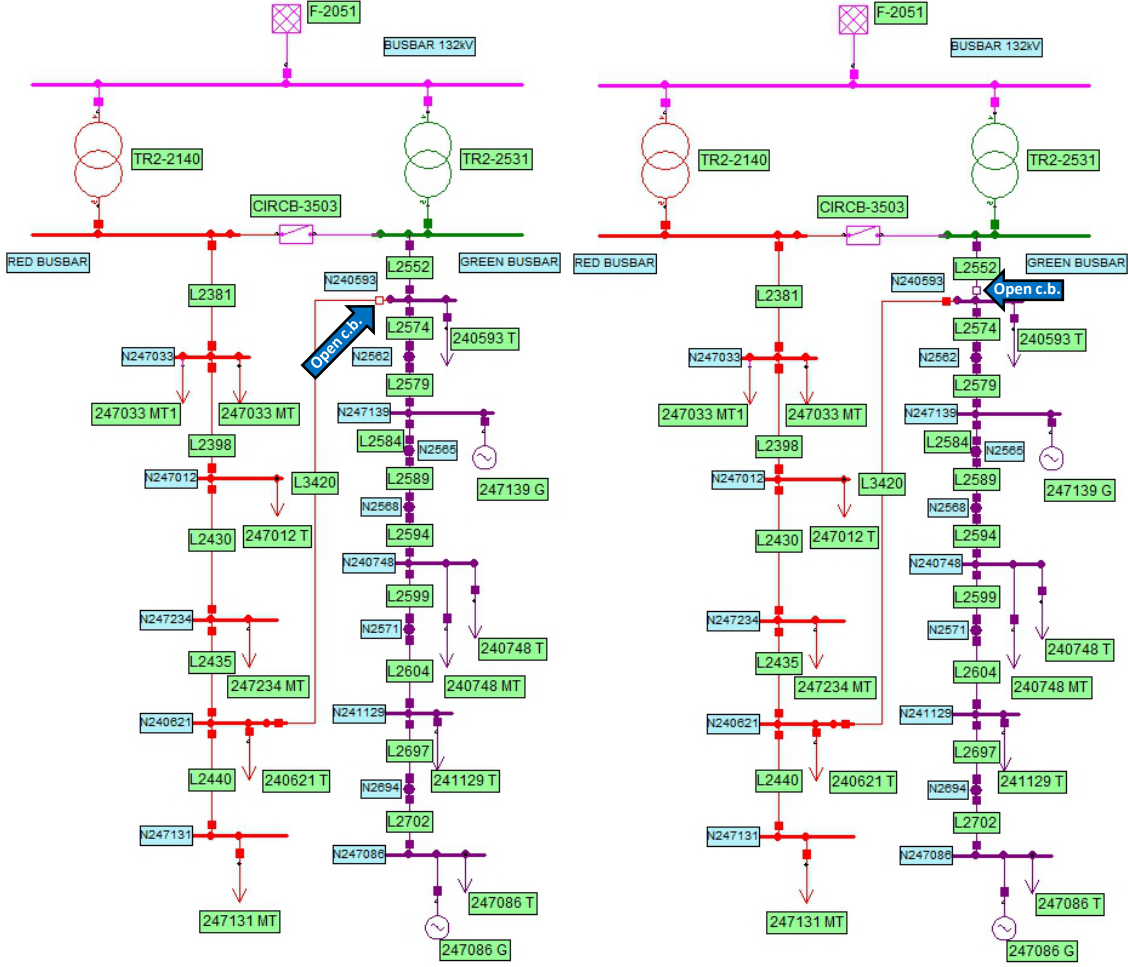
F-2051
BUSBAR 132kV
TR2-2140
TR2-2531
CIRCB-3503
RED BUSBAR
GREEN BUSBAR
N240593
L2552
L2381
Open c.b.
L2574
240593 T
N247033
N2562
L2579
247033 MT1
247033 MT
N247139
L2398
L2584
N2565
N247012
L3420
L2589
247139 G
N2568
247012 T
L2430
L2594
N240748
L2599
N247234
N2571
240748 T
L2435
L2604
247234 MT
240748 MT
N241129
N240621
L2697
L2440
240621 T
241129 T
N2694
N247131
L2702
N247086
247086 T
247131 MT
247086 G

F-2051
BUSBAR 132kV
TR2-2140
TR2-2531
CIRCB-3503
RED BUSBAR
GREEN BUSBAR
L2552
N240593
Open c.b.
L2381
L2574
240593 T
N247033
N2562
L2579
247033 MT1
247033 MT
N247139
L2398
L2584
N2565
N247012
L3420
L2589
247139 G
N2568
247012 T
L2430
L2594
N240748
L2599
N247234
N2571
240748 T
L2435
L2604
247234 MT
240748 MT
N241129
N240621
L2697
L2440
240621 T
241129 T
N2694
N247131
L2702
N247086
247086 T
247131 MT
247086 G